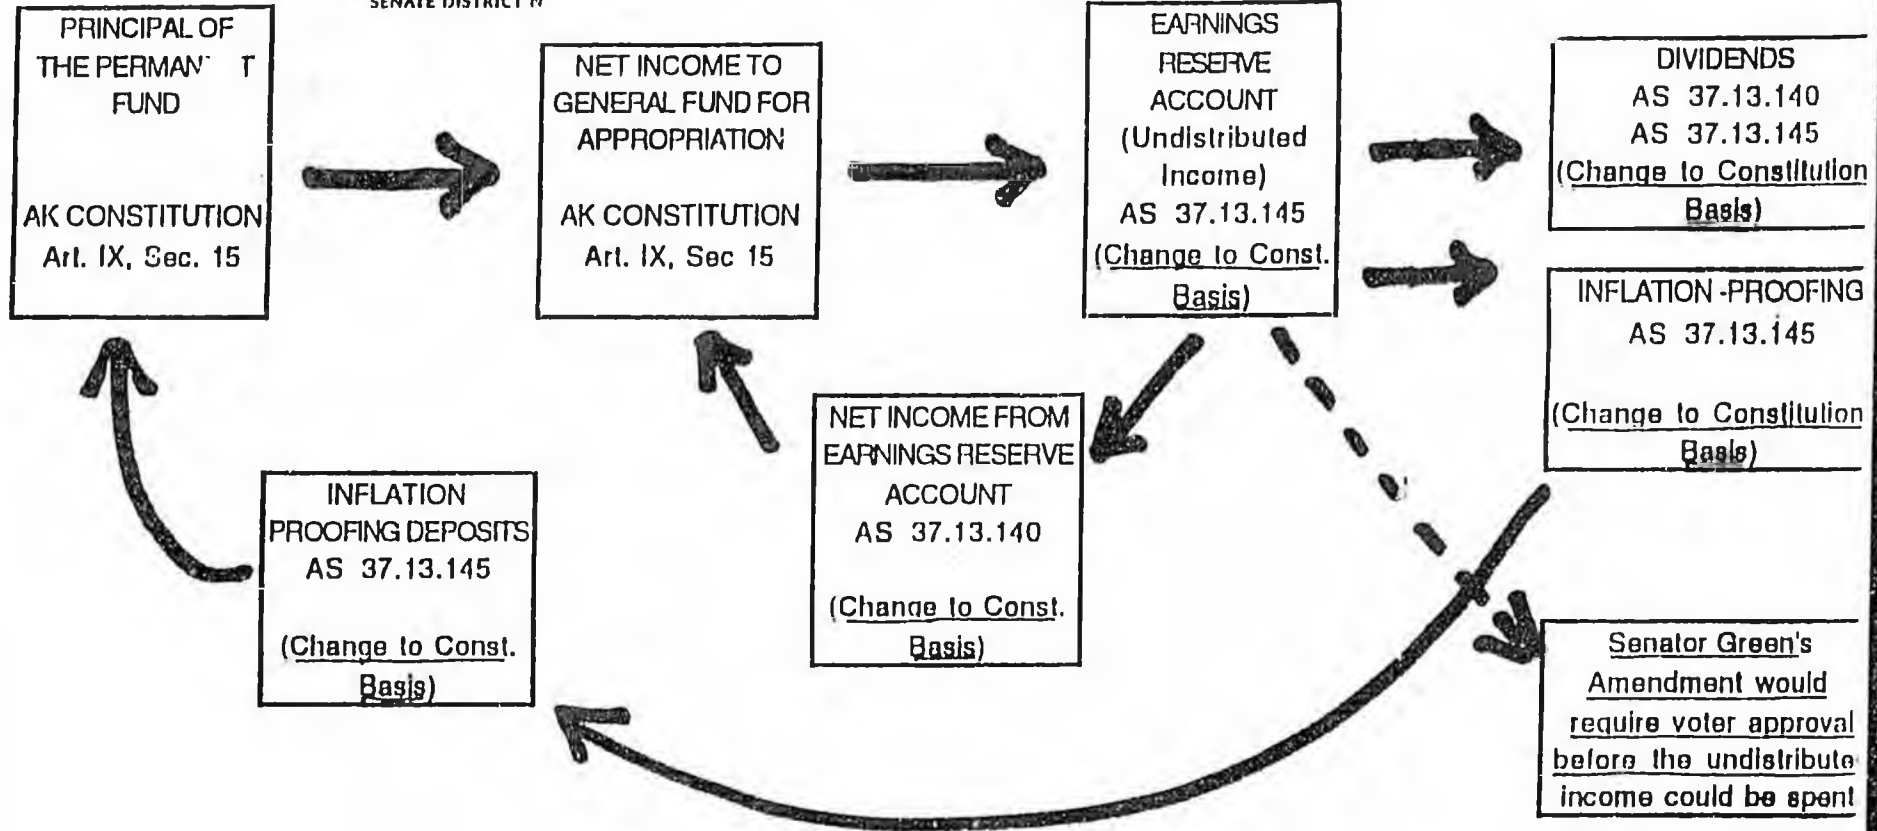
SENATE DISTRICT N

PRINCIPAL OF THE PERMAN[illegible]T FUND

AK CONSTITUTION Art. IX, Sec. 15

NET INCOME TO GENERAL FUND FOR APPROPRIATION

AK CONSTITUTION Art. IX, Sec 15

EARNINGS RESERVE ACCOUNT (Undistributed Income) AS 37.13.145 (Change to Const. Basis)

DIVIDENDS AS 37.13.140 AS 37.13.145 (Change to Constitution Basis)

INFLATION -PROOFING AS 37.13.145

(Change to Constitution Basis)

NET INCOME FROM EARNINGS RESERVE ACCOUNT AS 37.13.140

(Change to Const. Basis)

INFLATION PROOFING DEPOSITS AS 37.13.145

(Change to Const. Basis)

Senator Green's Amendment would require voter approval before the undistribute income could be spent